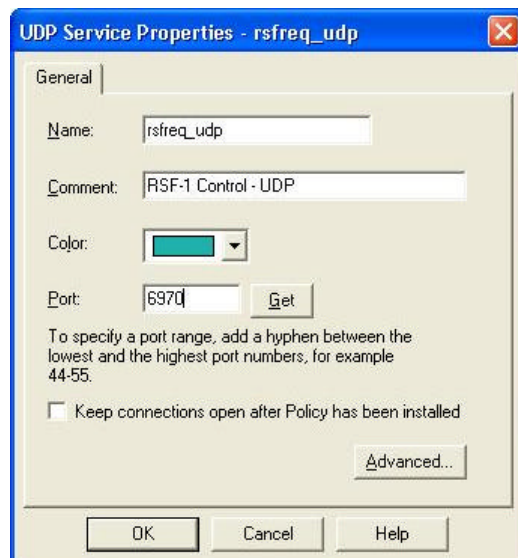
UDP Service Properties - rsfreq_udp

General

Name: rsfreq_udp

Comment: RSF-1 Control - UDP

Color:

Port: 6970 Get

To specify a port range, add a hyphen between the lowest and the highest port numbers, for example 44-55.

Keep connections open after Policy has been installed

Advanced...

OK Cancel Help